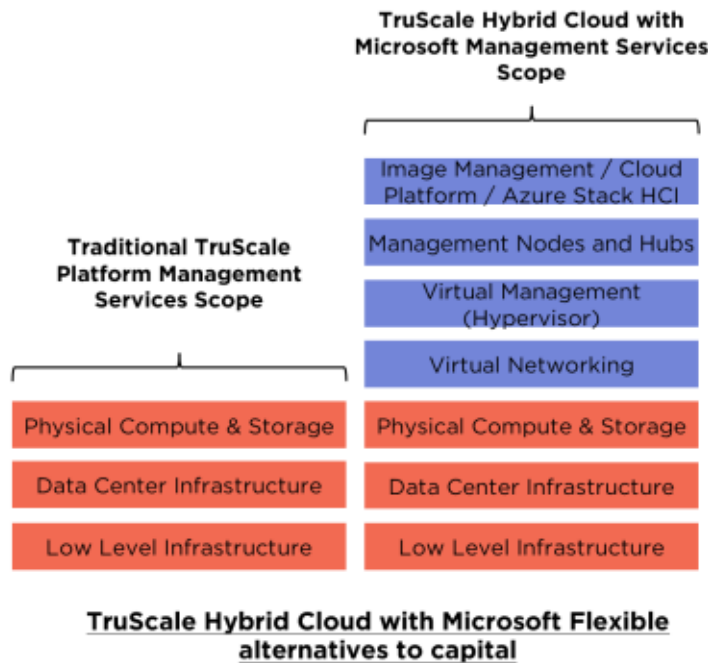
TruScale Hybrid Cloud with Microsoft Management Services Scope

Image Management / Cloud Platform / Azure Stack HCI

Management Nodes and Hubs

Virtual Management (Hypervisor)

Virtual Networking

Physical Compute & Storage

Data Center Infrastructure

Low Level Infrastructure

Traditional TruScale Platform Management Services Scope

Physical Compute & Storage

Data Center Infrastructure

Low Level Infrastructure

TruScale Hybrid Cloud with Microsoft Flexible alternatives to capital